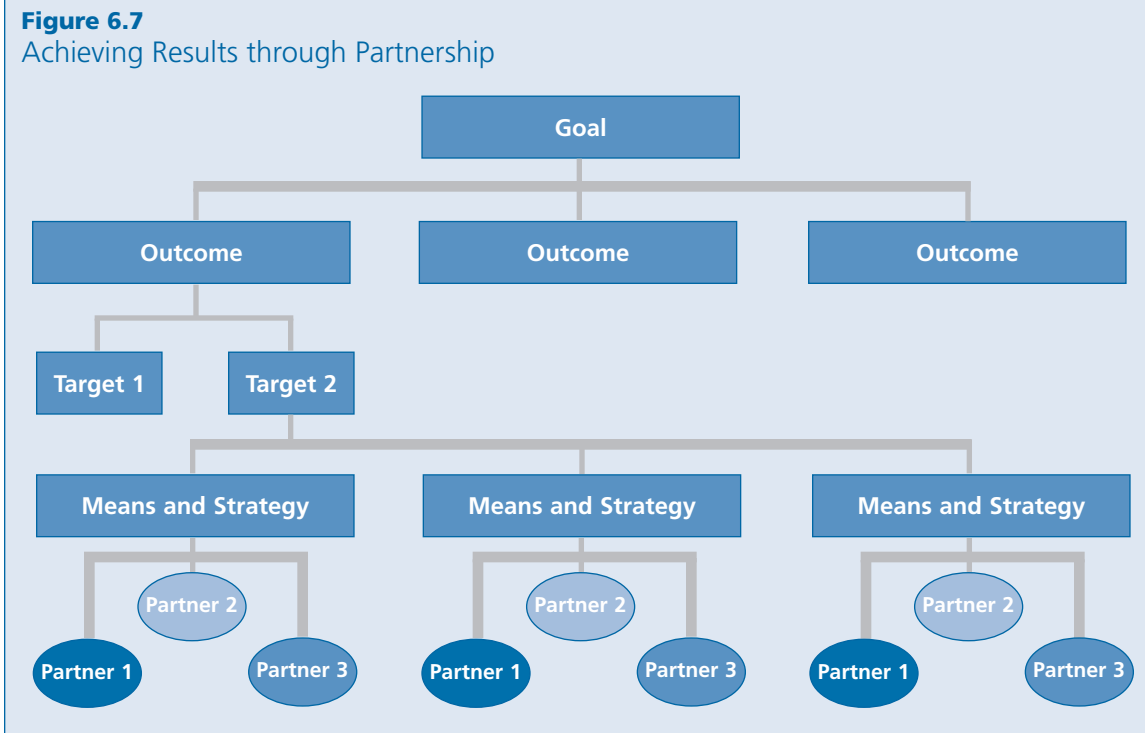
Figure 6.7
Achieving Results through Partnership

Goal

Outcome
Outcome
Outcome

Target 1
Target 2

Means and Strategy
Means and Strategy
Means and Strategy

Partner 2
Partner 1
Partner 3

Partner 2
Partner 1
Partner 3

Partner 2
Partner 1
Partner 3